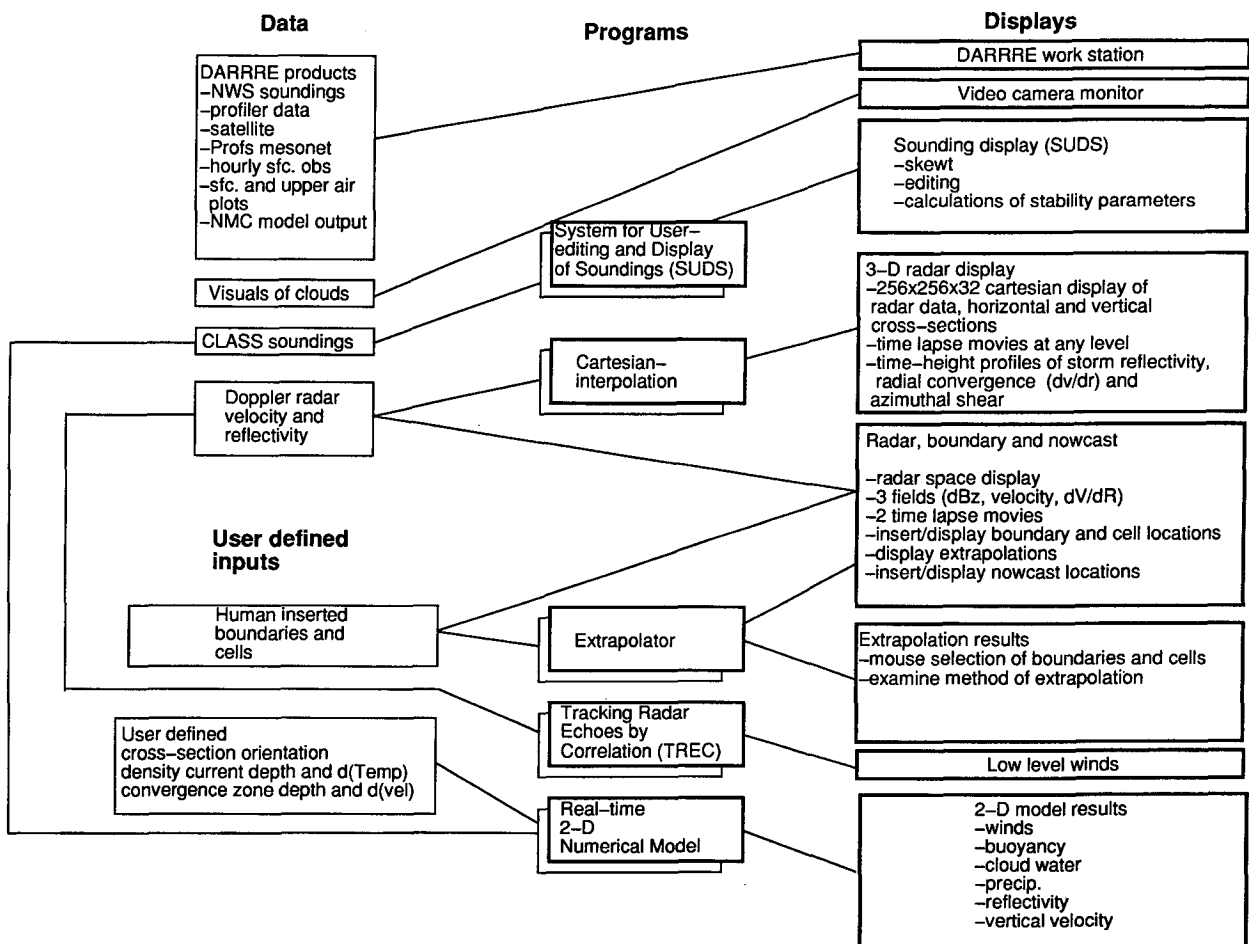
Data

Programs

Displays

DARRRE work station

Video camera monitor

DARRRE products
–NWS soundings
–profiler data
–satellite
–Profs mesonet
–hourly sfc. obs
–sfc. and upper air plots
–NMC model output

Sounding display (SUDS)
–skewt
–editing
–calculations of stability parameters

System for User–editing and Display of Soundings (SUDS)

Visuals of clouds

CLASS soundings

3–D radar display
–256x256x32 cartesian display of radar data, horizontal and vertical cross–sections
–time lapse movies at any level
–time–height profiles of storm reflectivity, radial convergence (dv/dr) and azimuthal shear

Cartesian–interpolation

Doppler radar velocity and reflectivity

Radar, boundary and nowcast

–radar space display
–3 fields (dBz, velocity, dV/dR)
–2 time lapse movies
–insert/display boundary and cell locations
–display extrapolations
–insert/display nowcast locations

User defined inputs

Human inserted boundaries and cells

Extrapolator

Extrapolation results
–mouse selection of boundaries and cells
–examine method of extrapolation

User defined
cross–section orientation
density current depth and d(Temp)
convergence zone depth and d(vel)

Tracking Radar Echoes by Correlation (TREC)

Low level winds

Real–time
2–D
Numerical Model

2–D model results
–winds
–buoyancy
–cloud water
–precip.
–reflectivity
–vertical velocity